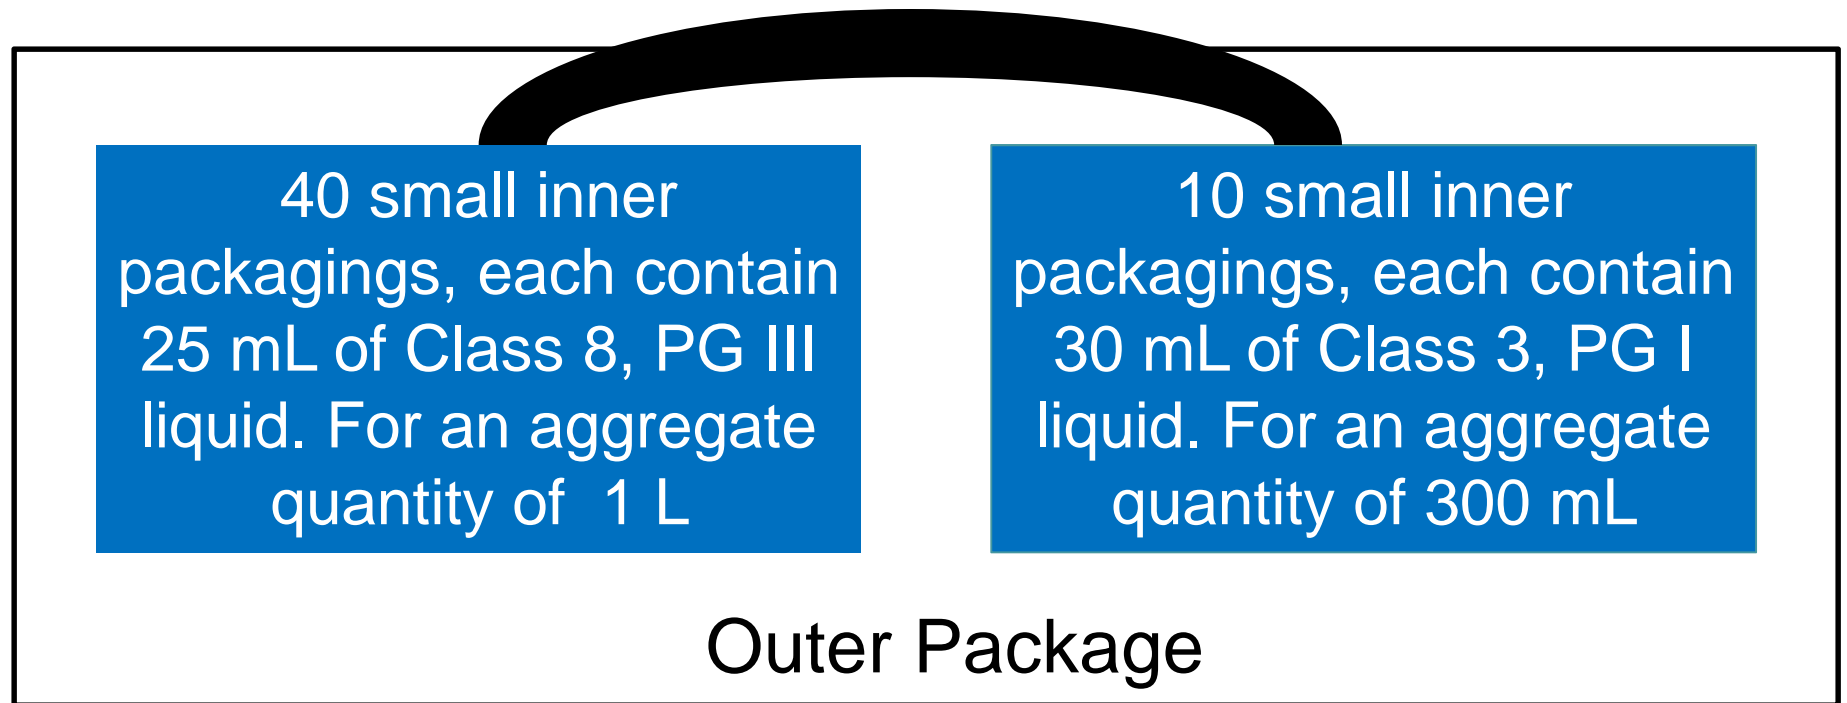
40 small inner packagings, each contain 25 mL of Class 8, PG III liquid. For an aggregate quantity of  1 L

10 small inner packagings, each contain 30 mL of Class 3, PG I liquid. For an aggregate quantity of 300 mL

Outer Package